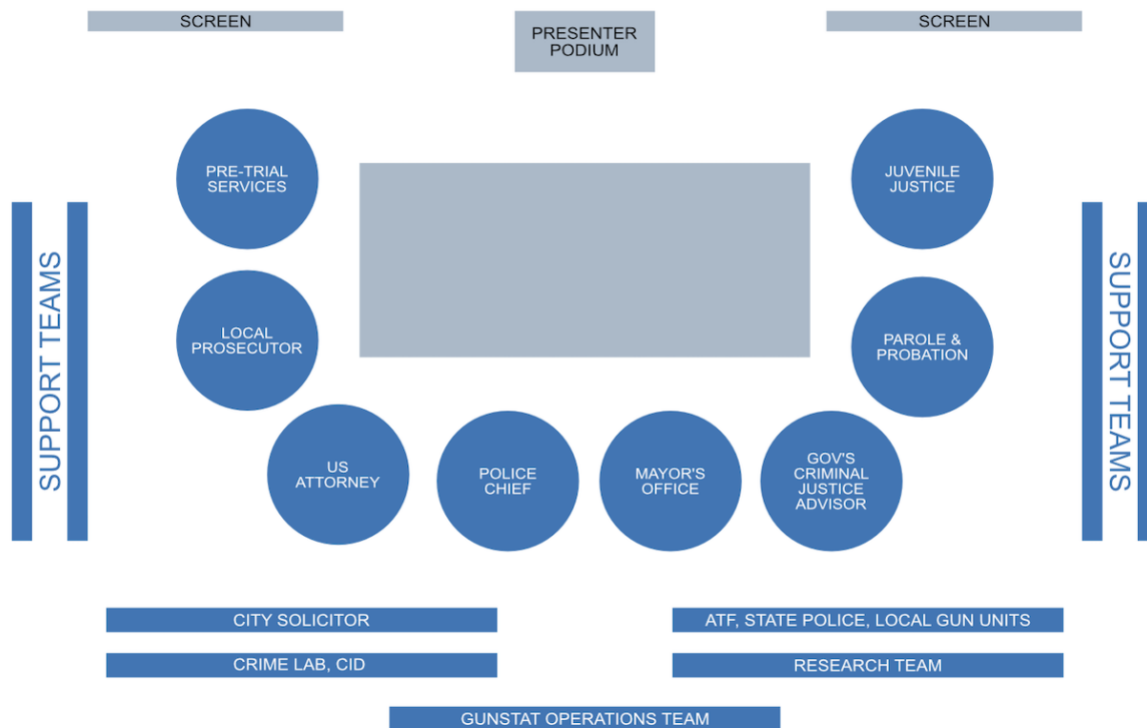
SCREEN

PRESENTER PODIUM

SCREEN

PRE-TRIAL SERVICES

JUVENILE JUSTICE

SUPPORT TEAMS

LOCAL PROSECUTOR

PAROLE & PROBATION

SUPPORT TEAMS

US ATTORNEY

POLICE CHIEF

MAYOR'S OFFICE

GOV'S CRIMINAL JUSTICE ADVISOR

CITY SOLICITOR

ATF, STATE POLICE, LOCAL GUN UNITS

CRIME LAB, CID

RESEARCH TEAM

GUNSTAT OPERATIONS TEAM